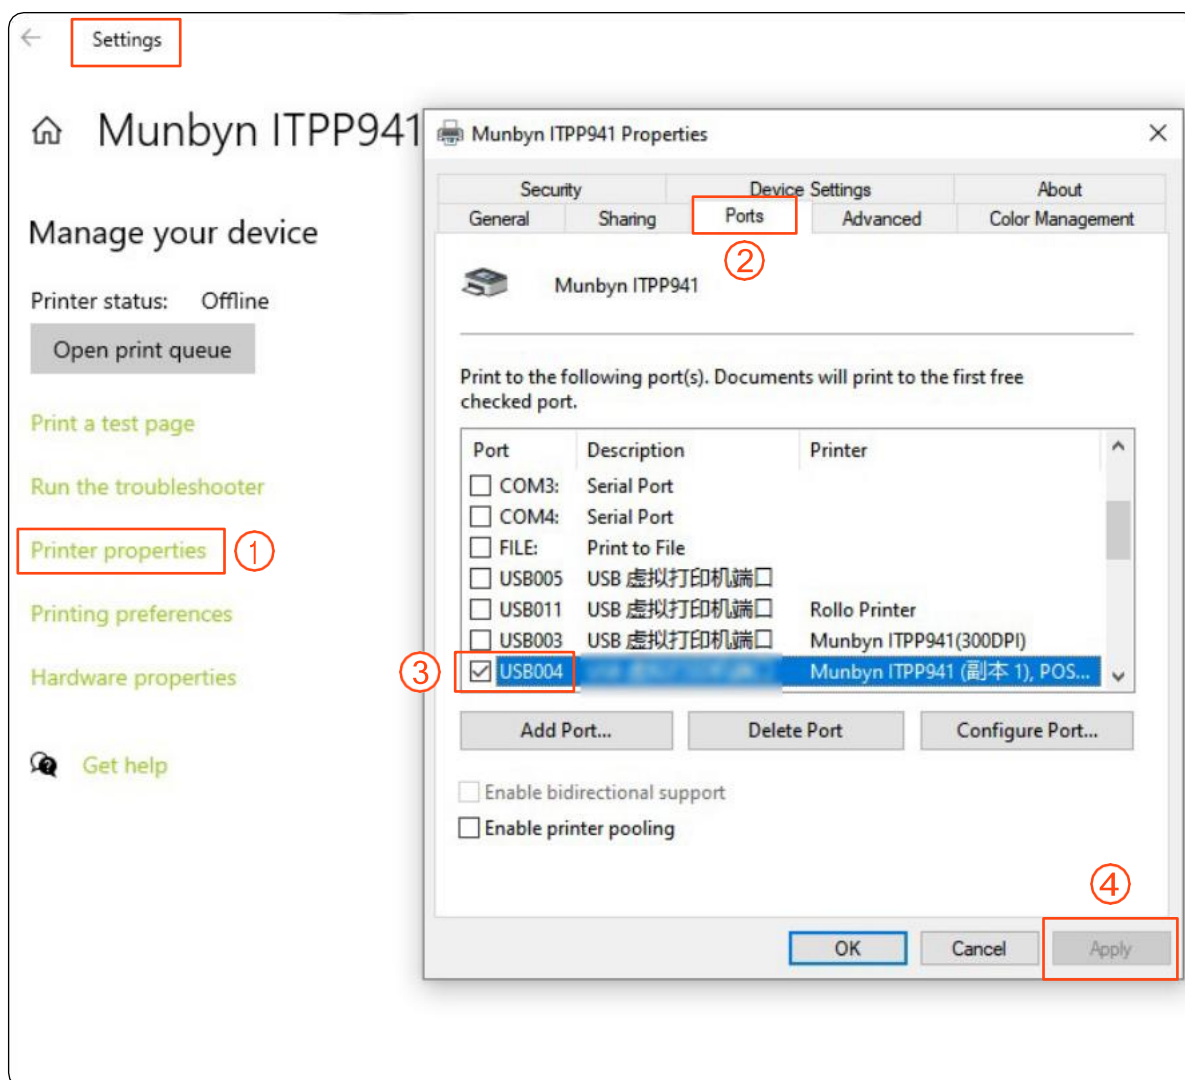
Settings

Munbyn ITPP941

Manage your device

Printer status: Offline

Open print queue

Print a test page

Run the troubleshooter

Printer properties ①

Printing preferences

Hardware properties

Get help

Munbyn ITPP941 Properties

Security | Device Settings | About
General | Sharing | Ports | Advanced | Color Management

②

Munbyn ITPP941

Print to the following port(s). Documents will print to the first free checked port.

| Port | Description | Printer |
|---|---|---|
| COM3: | Serial Port | |
| COM4: | Serial Port | |
| FILE: | Print to File | |
| USB005 | USB 虚拟打印机端口 | |
| USB011 | USB 虚拟打印机端口 | Rollo Printer |
| USB003 | USB 虚拟打印机端口 | Munbyn ITPP941(300DPI) |
| USB004 | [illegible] | Munbyn ITPP941 (副本 1), POS... |

③

Add Port... | Delete Port | Configure Port...

Enable bidirectional support

Enable printer pooling

④

OK | Cancel | Apply